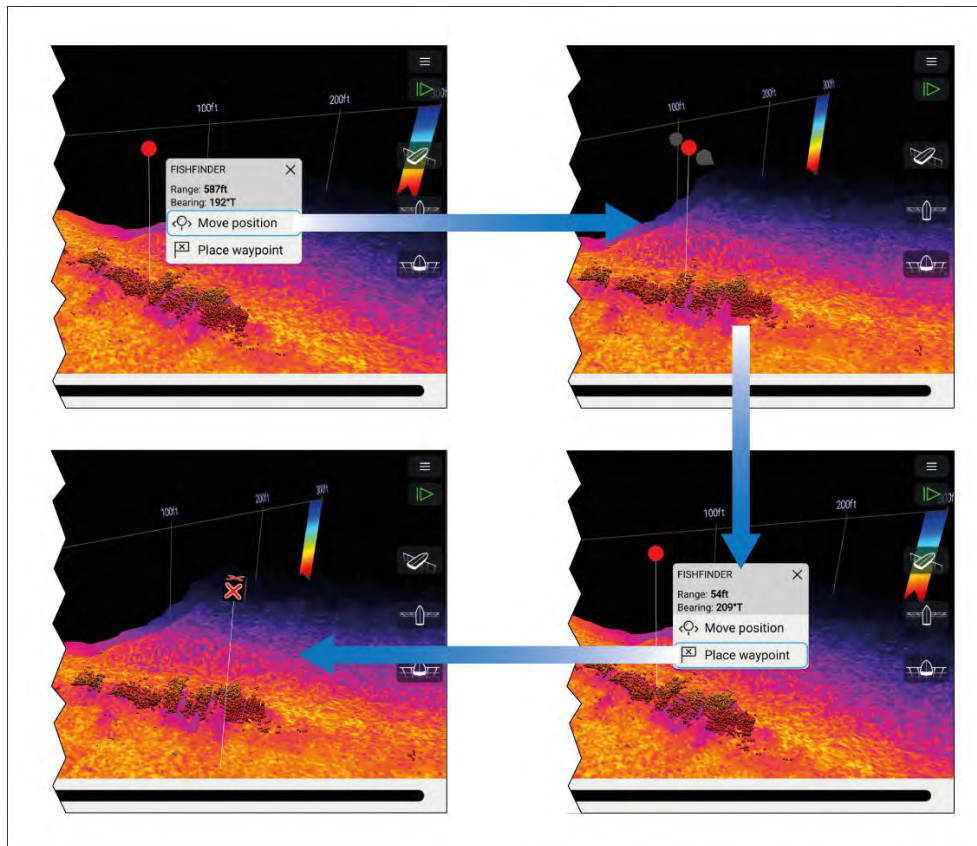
100ft
200ft
300ft
FISHFINDER
Range: 587ft
Bearing: 192°T
Move position
Place waypoint

100ft
200ft
300ft

100ft
200ft
300ft

100ft
200ft
FISHFINDER
Range: 54ft
Bearing: 209°T
Move position
Place waypoint